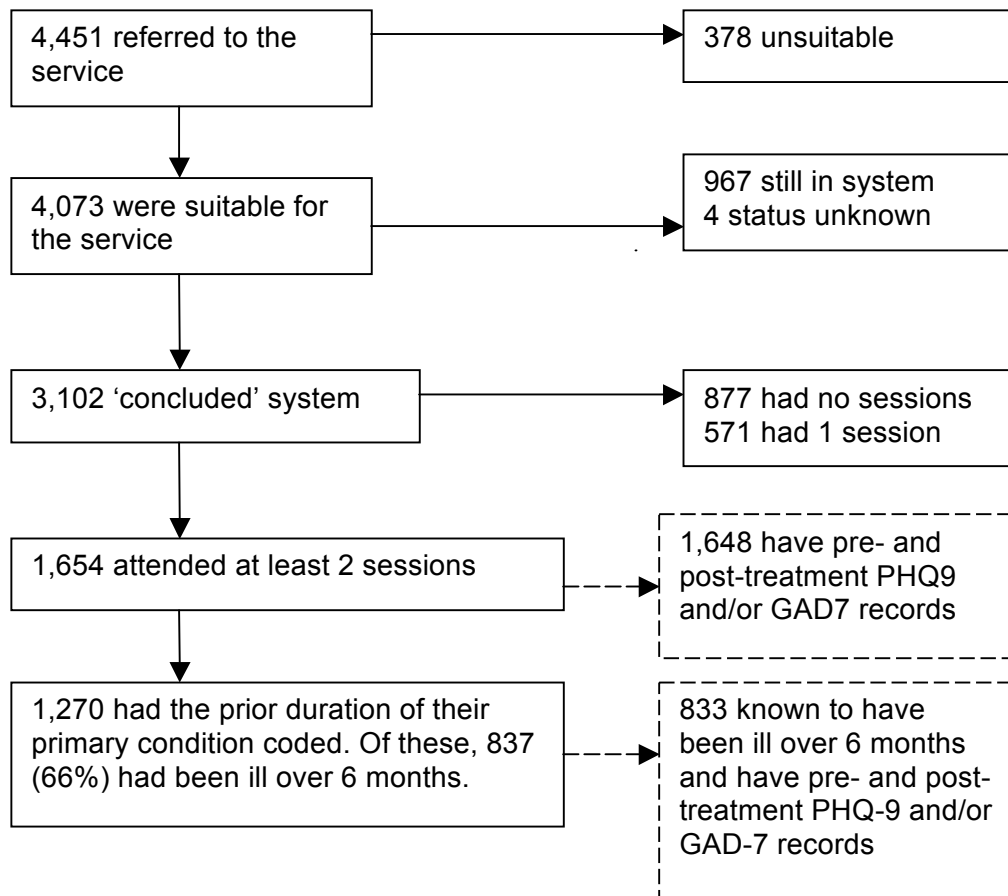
4,451 referred to the service

378 unsuitable

4,073 were suitable for the service

967 still in system
4 status unknown

3,102 ‘concluded’ system

877 had no sessions
571 had 1 session

1,654 attended at least 2 sessions

1,648 have pre- and post-treatment PHQ9 and/or GAD7 records

1,270 had the prior duration of their primary condition coded. Of these, 837 (66%) had been ill over 6 months.

833 known to have been ill over 6 months and have pre- and post-treatment PHQ-9 and/or GAD-7 records